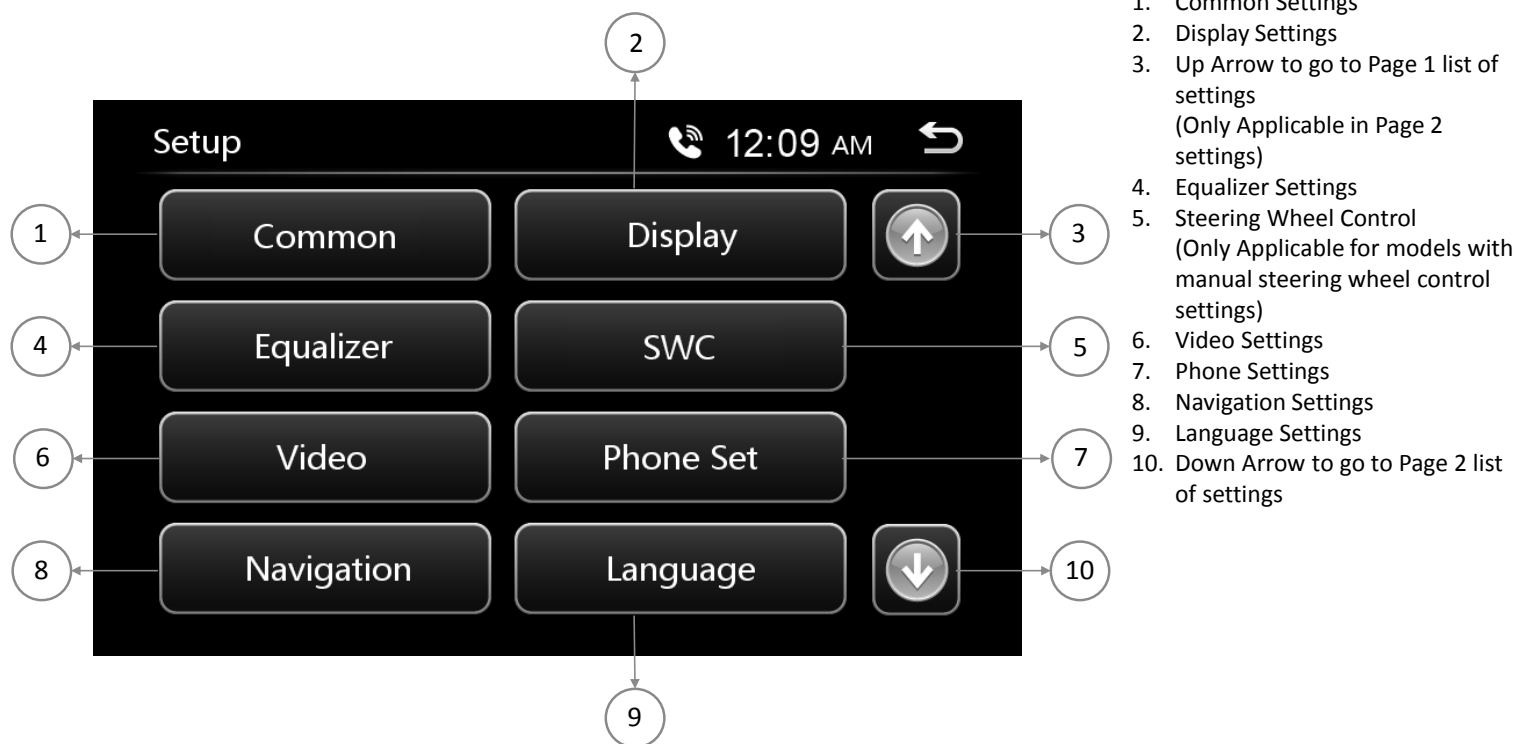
Setup

12:09 AM

Common

Display

Equalizer

SWC

Video

Phone Set

Navigation

Language

1

2

3

4

5

6

7

8

9

10

1. Common Settings
2. Display Settings
3. Up Arrow to go to Page 1 list of settings (Only Applicable in Page 2 settings)
4. Equalizer Settings
5. Steering Wheel Control (Only Applicable for models with manual steering wheel control settings)
6. Video Settings
7. Phone Settings
8. Navigation Settings
9. Language Settings
10. Down Arrow to go to Page 2 list of settings